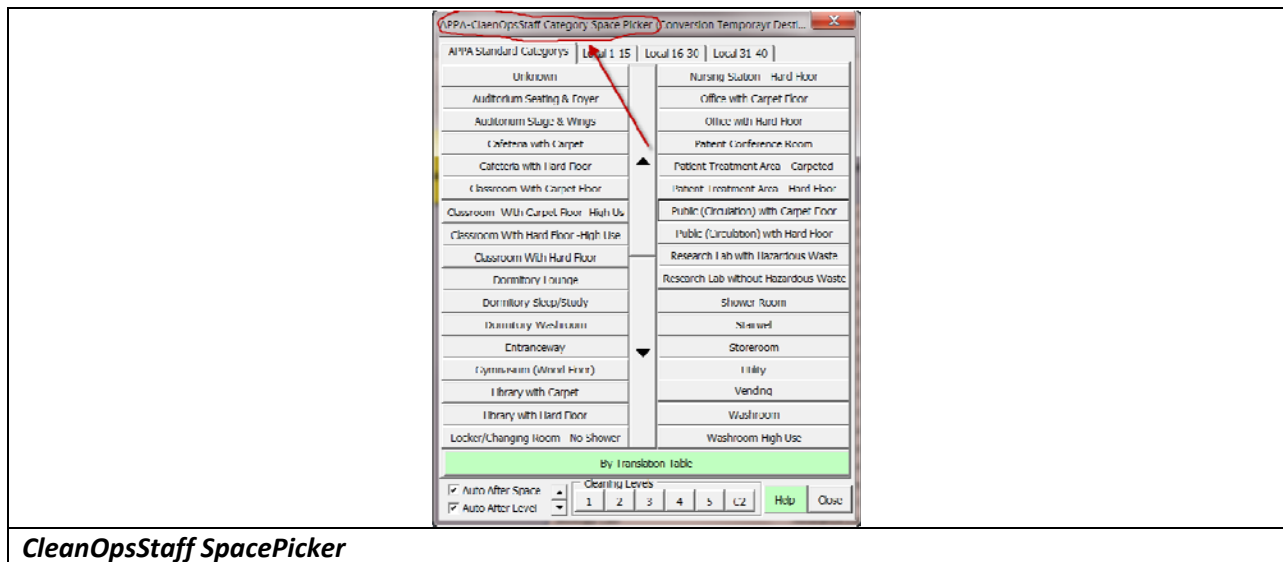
APPA-CleanOpsStaff Category Space Picker Conversion Temporayr Desti...

APPA Standard Categorys | Local 1 15 | Local 16 30 | Local 31 40

Unknown
Auditorium Seating & Foyer
Auditorium Stage & Wings
Cafeteria with Carpet
Cafeteria with Hard Floor
Classroom With Carpet Floor
Classroom With Carpet Floor High Us
Classroom With Hard Floor -High Use
Classroom With Hard Floor
Dormitory Lounge
Dormitory Sleep/Study
Dormitory Washroom
Entranceway
Gymnasium (Wood Floor)
Library with Carpet
Library with Hard Floor
Locker/Changing Room No Shower

Nursing Station Hard Floor
Office with Carpet Floor
Office with Hard Floor
Patient Conference Room
Patient Treatment Area Carpeted
Patient Treatment Area Hard Floor
Public (Circulation) with Carpet Floor
Public (Circulation) with Hard Floor
Research Lab with Hazardous Waste
Research Lab without Hazardous Waste
Shower Room
Stairwel
Storeroom
Utility
Vending
Washroom
Washroom High Use

By Translation Table

Auto After Space
Auto After Level
Cleaning Leves
1 2 3 4 5 C2
Help
Close

CleanOpsStaff SpacePicker